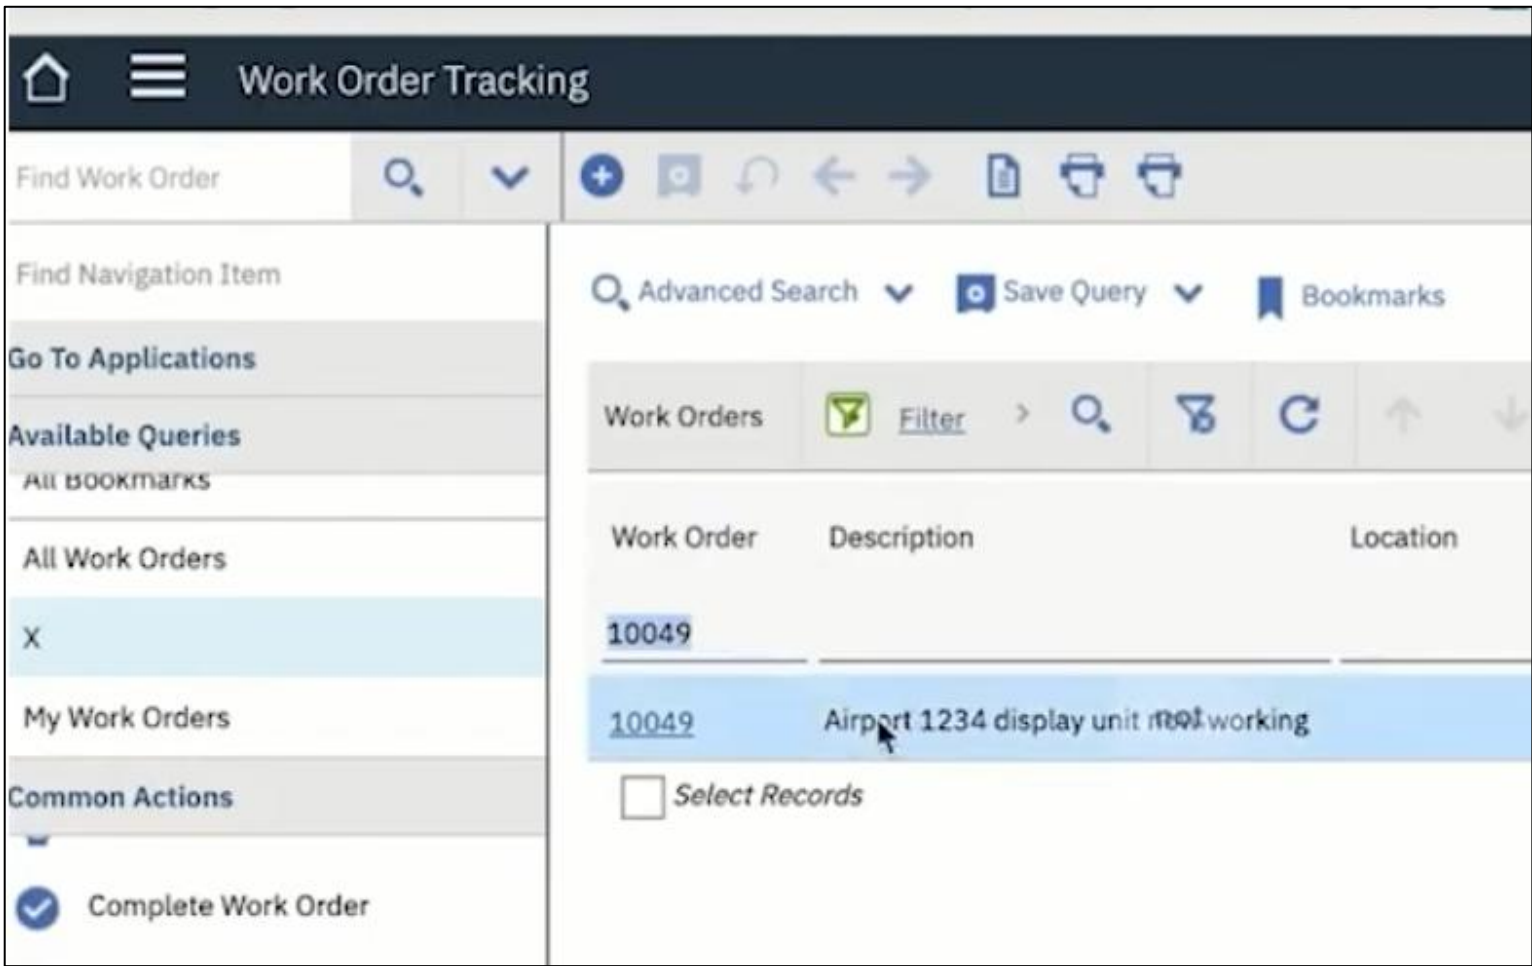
Work Order Tracking

Find Work Order

Find Navigation Item

Go To Applications

Available Queries

All Bookmarks

All Work Orders

X

My Work Orders

Common Actions

Complete Work Order

Advanced Search

Save Query

Bookmarks

Work Orders

Filter

| Work Order | Description | Location |
|---|---|---|
| 10049 | | |
| 10049 | Airport 1234 display unit not working | |

Select Records